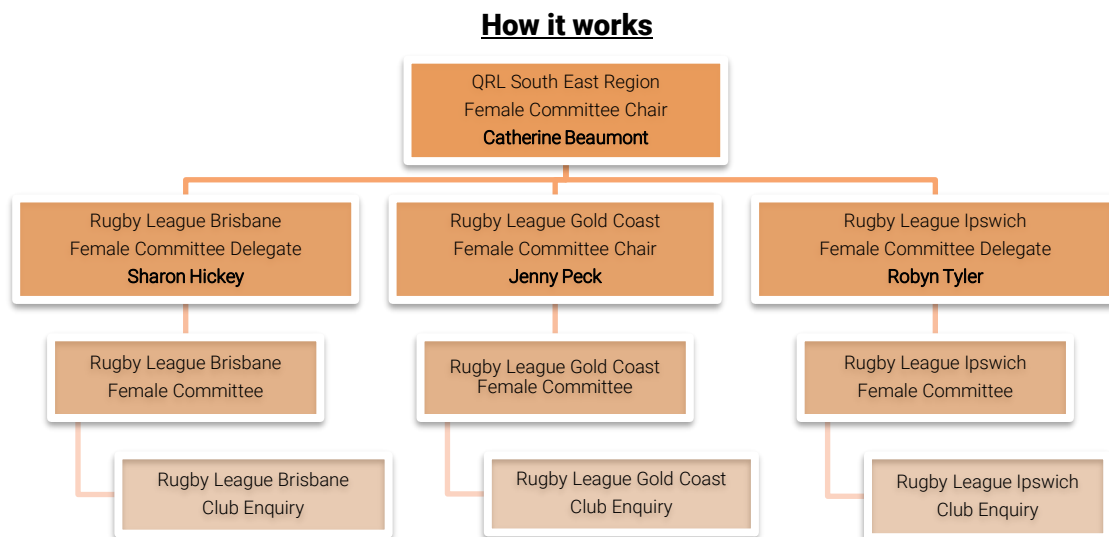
How it works

QRL South East Region
Female Committee Chair
Catherine Beaumont

Rugby League Brisbane
Female Committee Delegate
Sharon Hickey

Rugby League Brisbane
Female Committee

Rugby League Brisbane
Club Enquiry

Rugby League Gold Coast
Female Committee Chair
Jenny Peck

Rugby League Gold Coast
Female Committee

Rugby League Gold Coast
Club Enquiry

Rugby League Ipswich
Female Committee Delegate
Robyn Tyler

Rugby League Ipswich
Female Committee

Rugby League Ipswich
Club Enquiry